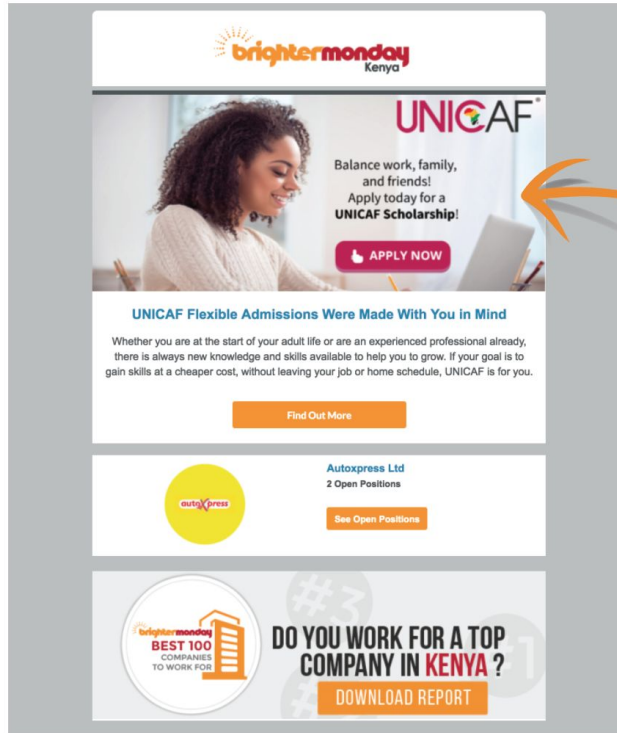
brightermonday
Kenya

UNICAF®

Balance work, family, and friends! Apply today for a **UNICAF Scholarship**!

APPLY NOW

UNICAF Flexible Admissions Were Made With You in Mind

Whether you are at the start of your adult life or are an experienced professional already, there is always new knowledge and skills available to help you to grow. If your goal is to gain skills at a cheaper cost, without leaving your job or home schedule, UNICAF is for you.

Find Out More

autoXpress

Autoxpress Ltd
2 Open Positions

See Open Positions

brightermonday
BEST 100
COMPANIES
TO WORK FOR

#3
#1

DO YOU WORK FOR A TOP COMPANY IN KENYA ?

DOWNLOAD REPORT